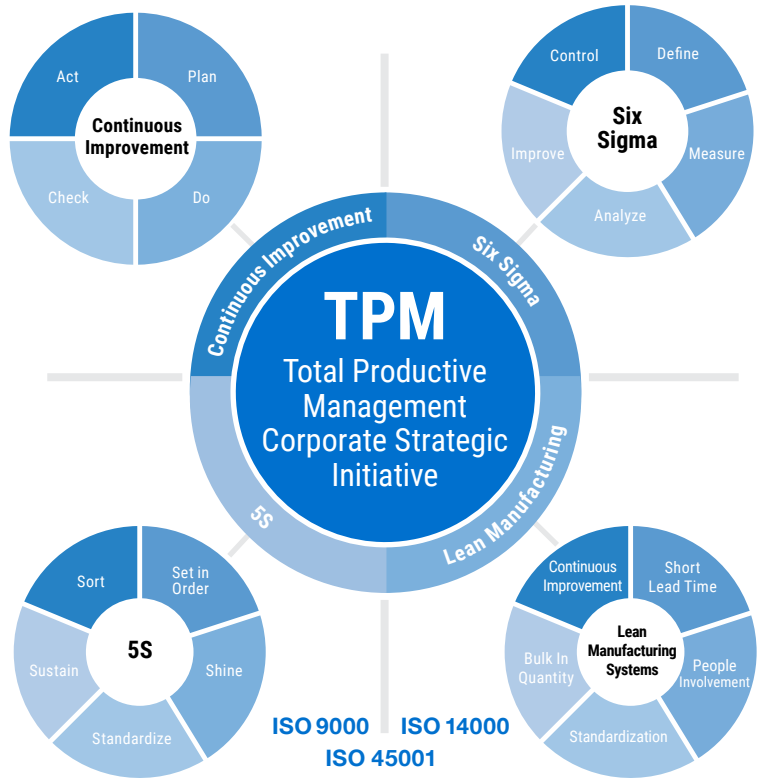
Continuous Improvement

Act

Plan

Check

Do

Six Sigma

Control

Define

Improve

Measure

Analyze

Continuous Improvement

Six Sigma

TPM

Total Productive Management Corporate Strategic Initiative

5S

Lean Manufacturing

5S

Sort

Set in Order

Sustain

Shine

Standardize

Lean Manufacturing Systems

Continuous Improvement

Short Lead Time

Bulk In Quantity

People Involvement

Standardization

ISO 9000

ISO 14000

ISO 45001